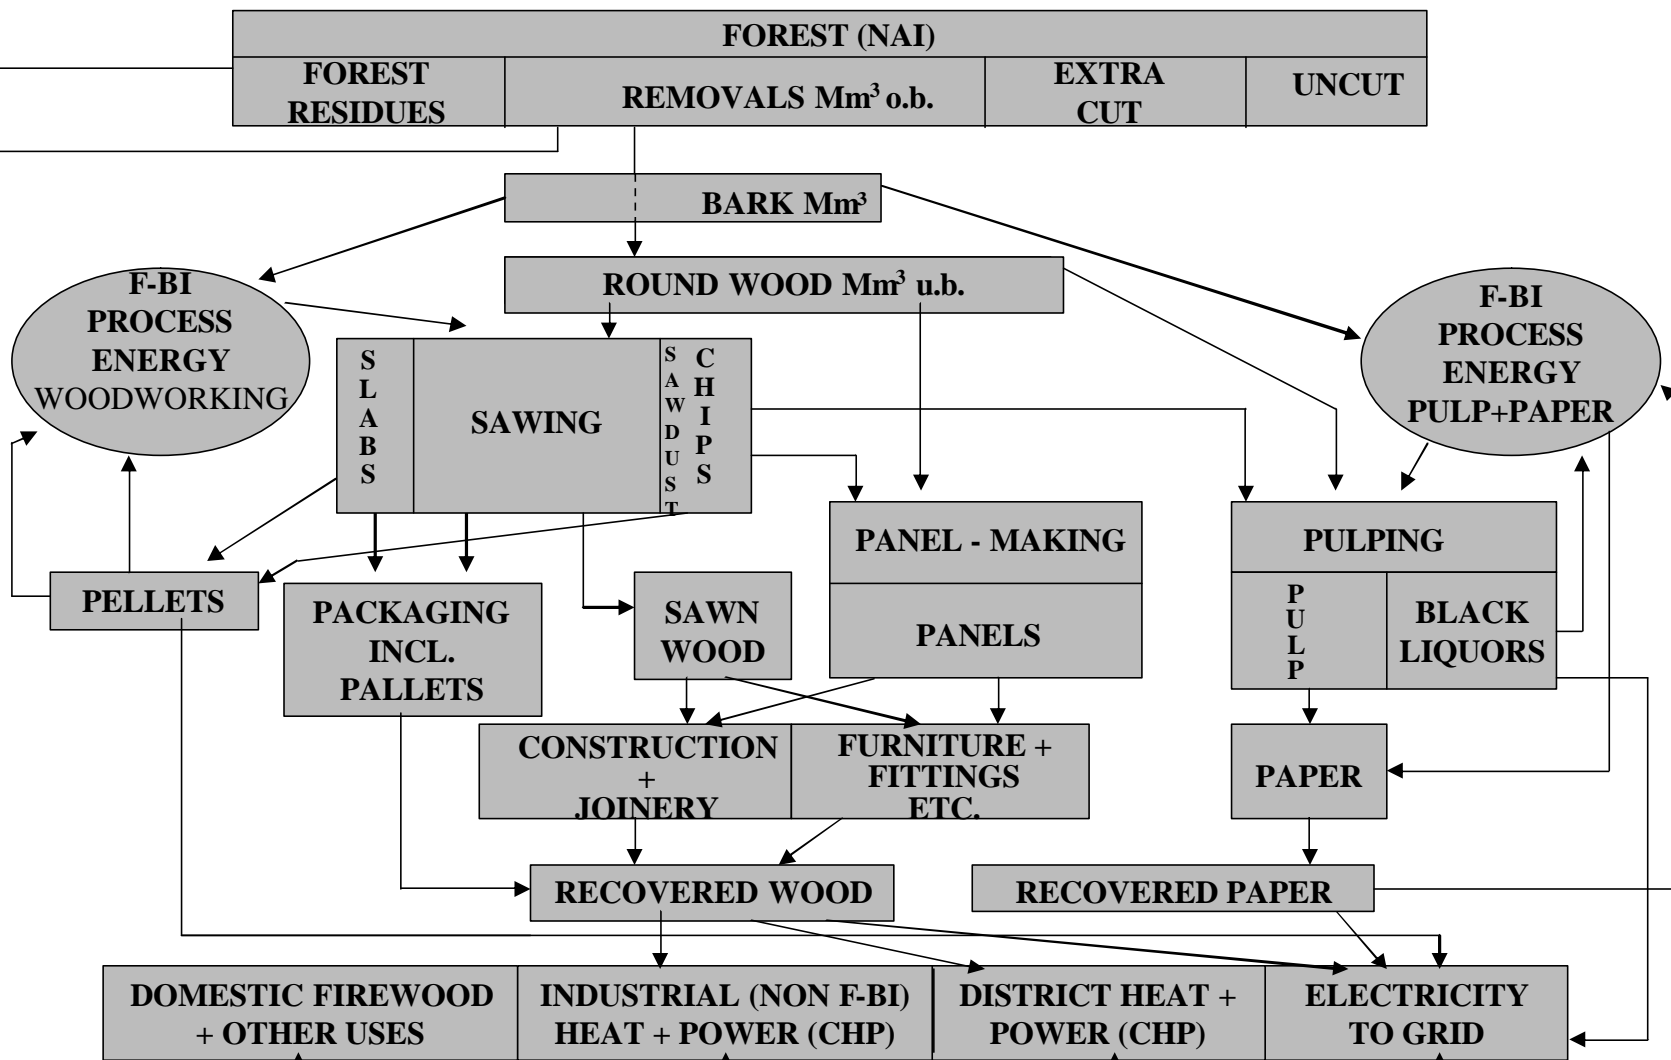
FOREST (NAI)

FOREST RESIDUES

REMOVALS Mm³ o.b.

EXTRA CUT

UNCUT

BARK Mm³

ROUND WOOD Mm³ u.b.

F-BI PROCESS ENERGY WOODWORKING

F-BI PROCESS ENERGY PULP+PAPER

SLABS

SAWING

SAWDUST

CHIPS

PANEL - MAKING

PANELS

PULPING

PULP

BLACK LIQUORS

PELLETS

PACKAGING INCL. PALLETS

SAWN WOOD

CONSTRUCTION + JOINERY

FURNITURE + FITTINGS ETC.

PAPER

RECOVERED WOOD

RECOVERED PAPER

DOMESTIC FIREWOOD + OTHER USES

INDUSTRIAL (NON F-BI) HEAT + POWER (CHP)

DISTRICT HEAT + POWER (CHP)

ELECTRICITY TO GRID